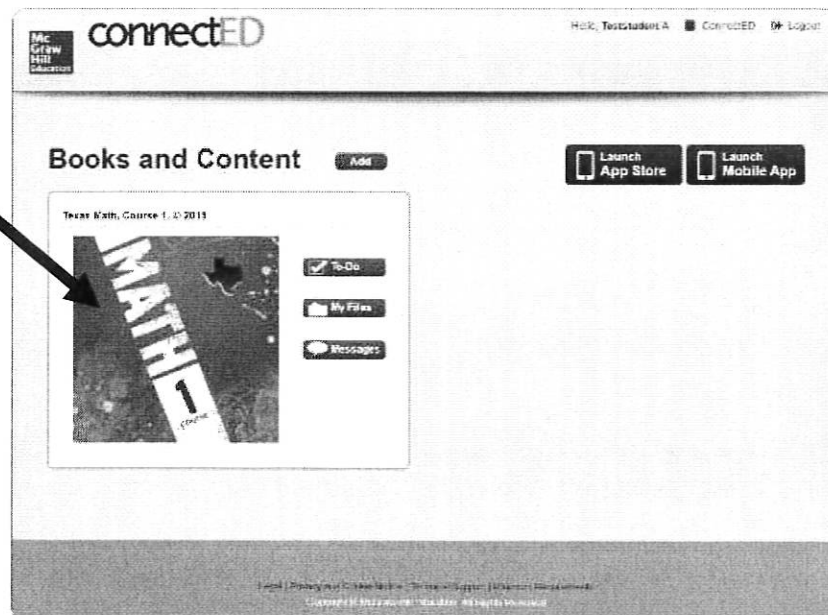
Mc Graw Hill Education

connectED

Hello, Teststudent A   ConnectED   Logout

Books and Content   Add

Launch App Store   Launch Mobile App

Texas Math, Course 1, © 2014

MATH 1 COURSE

To-Do

My Files

Messages

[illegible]

Copyright © McGraw-Hill Education. All Rights Reserved.